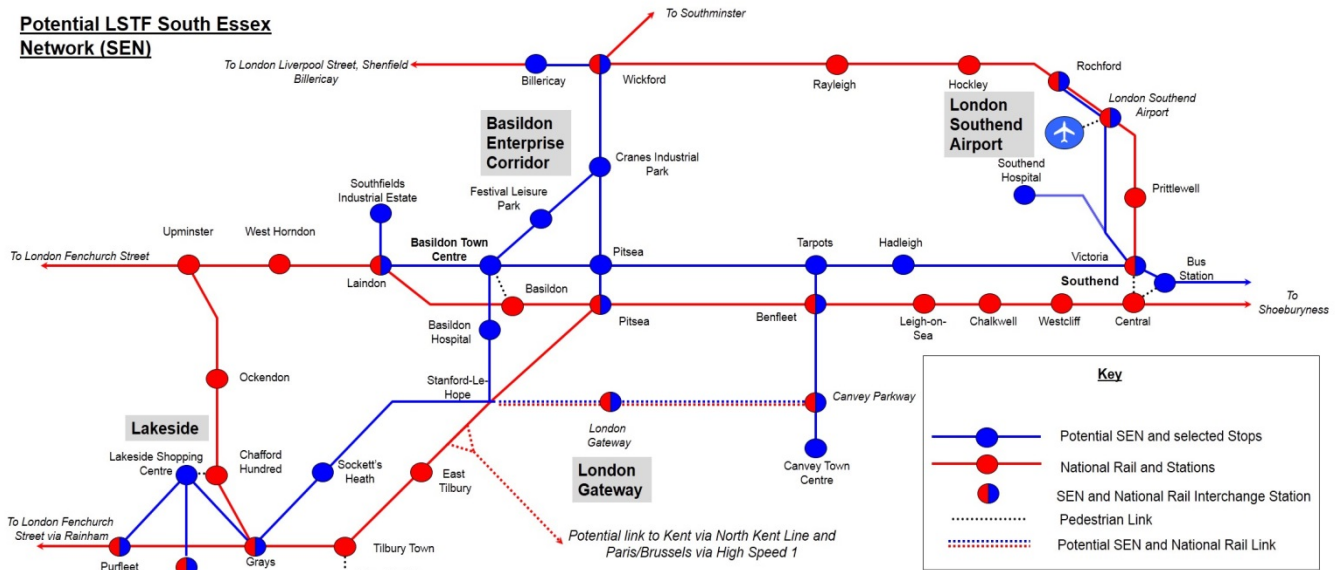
Potential LSTF South Essex Network (SEN)

To Southminster

To London Liverpool Street, Shenfield Billericay

Billericay

Wickford

Rayleigh

Hockley

Rochford

London Southend Airport

London Southend Airport

Basildon Enterprise Corridor

Cranes Industrial Park

Southend Hospital

Prittlewell

Southfields Industrial Estate

Festival Leisure Park

Upminster

West Horndon

Basildon Town Centre

Pitsea

Tarpots

Hadleigh

Victoria

Bus Station

To London Fenchurch Street

Laindon

Basildon

Southend

To Shoeburyness

Pitsea

Benfleet

Leigh-on-Sea

Chalkwell

Westcliff

Central

Basildon Hospital

Ockendon

Stanford-Le-Hope

Canvey Parkway

Key

Lakeside

London Gateway

Lakeside Shopping Centre

Chafford Hundred

Potential SEN and selected Stops

Sockett's Heath

East Tilbury

London Gateway

Canvey Town Centre

National Rail and Stations

SEN and National Rail Interchange Station

To London Fenchurch Street via Rainham

Pedestrian Link

Potential link to Kent via North Kent Line and Paris/Brussels via High Speed 1

Potential SEN and National Rail Link

Purfleet

Grays

Tilbury Town